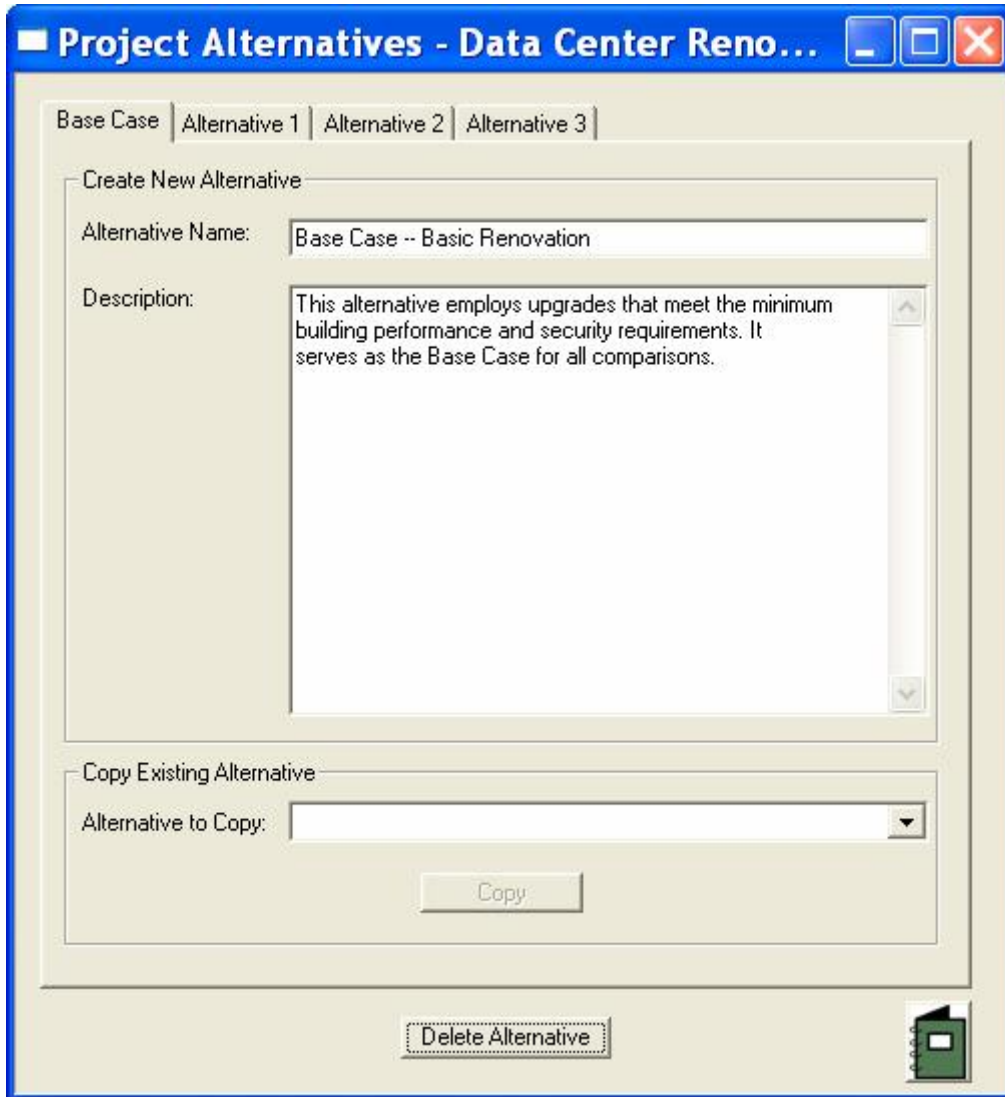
Project Alternatives - Data Center Reno...

Base Case | Alternative 1 | Alternative 2 | Alternative 3

Create New Alternative

Alternative Name: Base Case -- Basic Renovation

Description: This alternative employs upgrades that meet the minimum building performance and security requirements. It serves as the Base Case for all comparisons.

Copy Existing Alternative

Alternative to Copy:

Copy

Delete Alternative